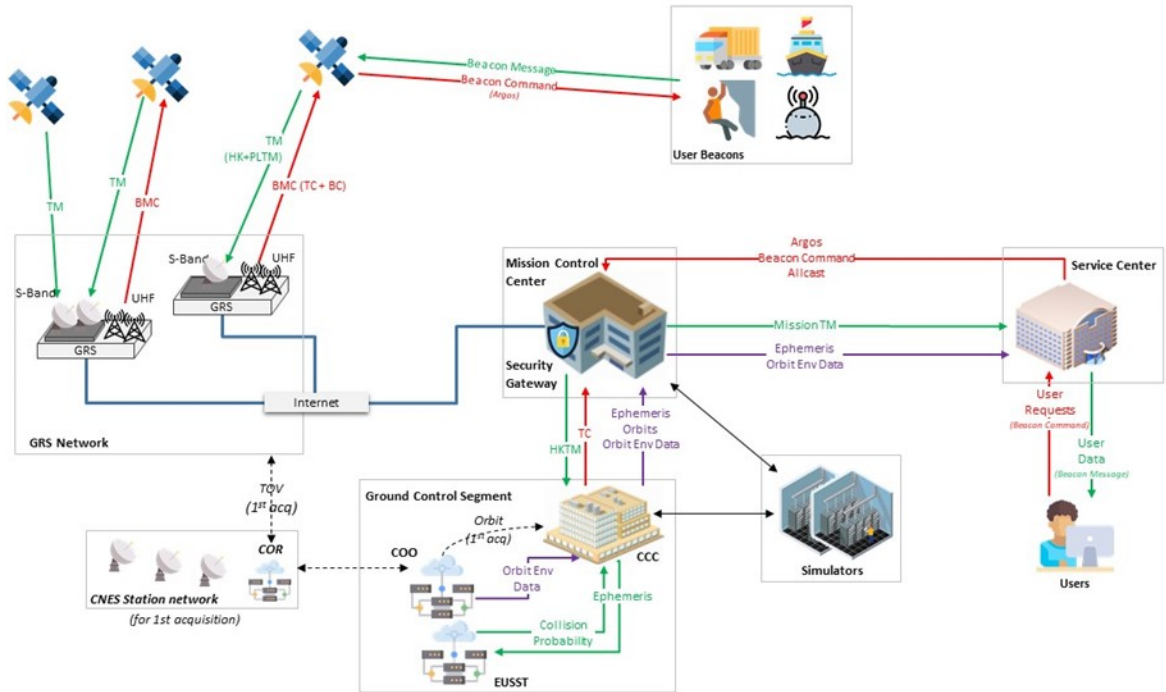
Beacon Message
Beacon Command
(Argos)

User Beacons

TM

TM

BMC

TM
(HK+PLTM)

BMC (TC + BC)

S-Band

UHF

GRS

S-Band

UHF

GRS

Internet

GRS Network

Mission Control Center

Security Gateway

Argos
Beacon Command
Allcast

Service Center

Mission TM

Ephemeris
Orbit Env Data

HKTM

TC

Ephemeris
Orbits
Orbit Env Data

User
Requests
(Beacon Command)

User
Data
(Beacon Message)

TOV
(1st acq)

Ground Control Segment

Orbit
(1st acq)

COO

CCC

Simulators

Users

COR

CNES Station network
(for 1st acquisition)

Orbit Env
Data

Ephemeris

Collision
Probability

EUSST